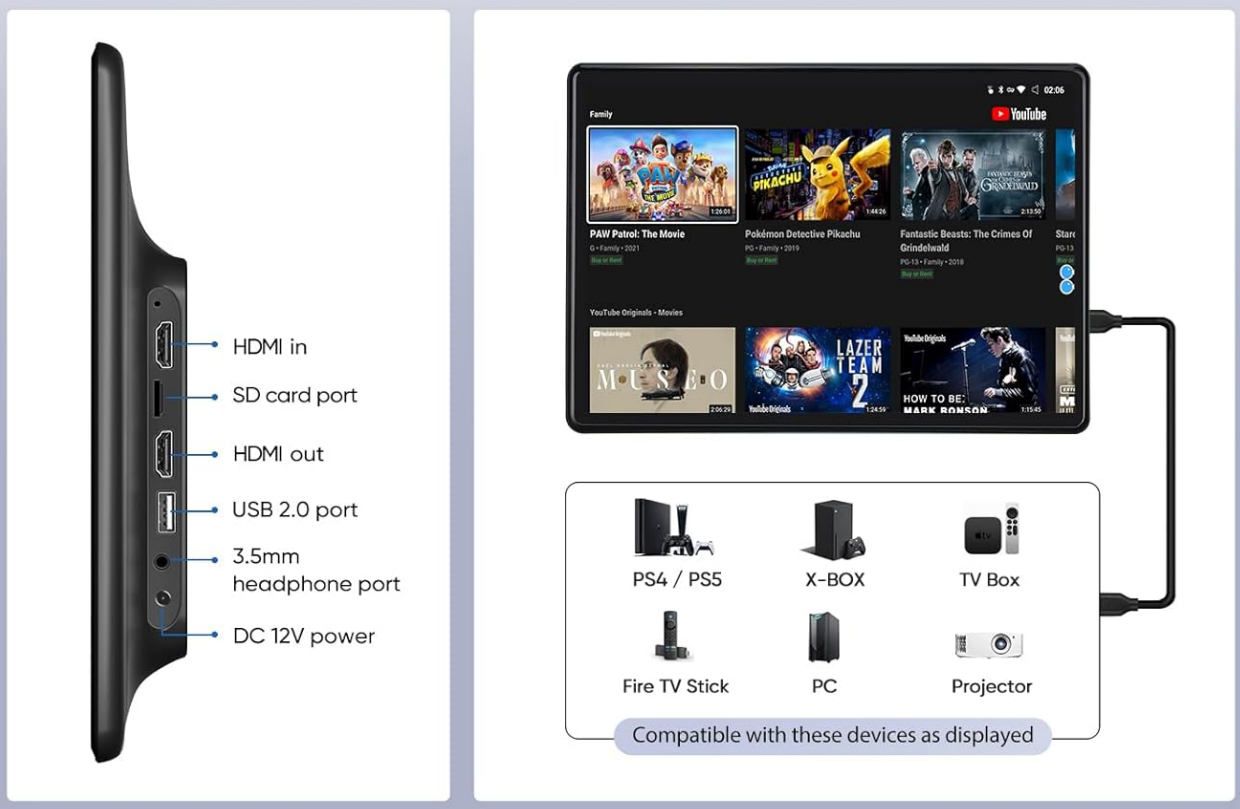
HDMI in
SD card port
HDMI out
USB 2.0 port
3.5mm headphone port
DC 12V power

02:06
YouTube
Family
1:26:01
PAW Patrol: The Movie
G • Family • 2021
Buy or Rent
PIKACHU
1:44:26
Pokémon Detective Pikachu
PG • Family • 2019
Buy or Rent
FANTASTIC BEASTS THE CRIMES OF GRINDELWALD
2:13:50
Fantastic Beasts: The Crimes Of Grindelwald
PG-13 • Family • 2018
Buy or Rent
Starc
PG-13
YouTube Originals • Movies
MUSEO
2:06:29
LAZER TEAM 2
YouTube Originals
1:24:59
YouTube Originals
HOW TO BE: MARK RONSON
1:15:45

PS4 / PS5
X-BOX
TV Box
Fire TV Stick
PC
Projector
Compatible with these devices as displayed